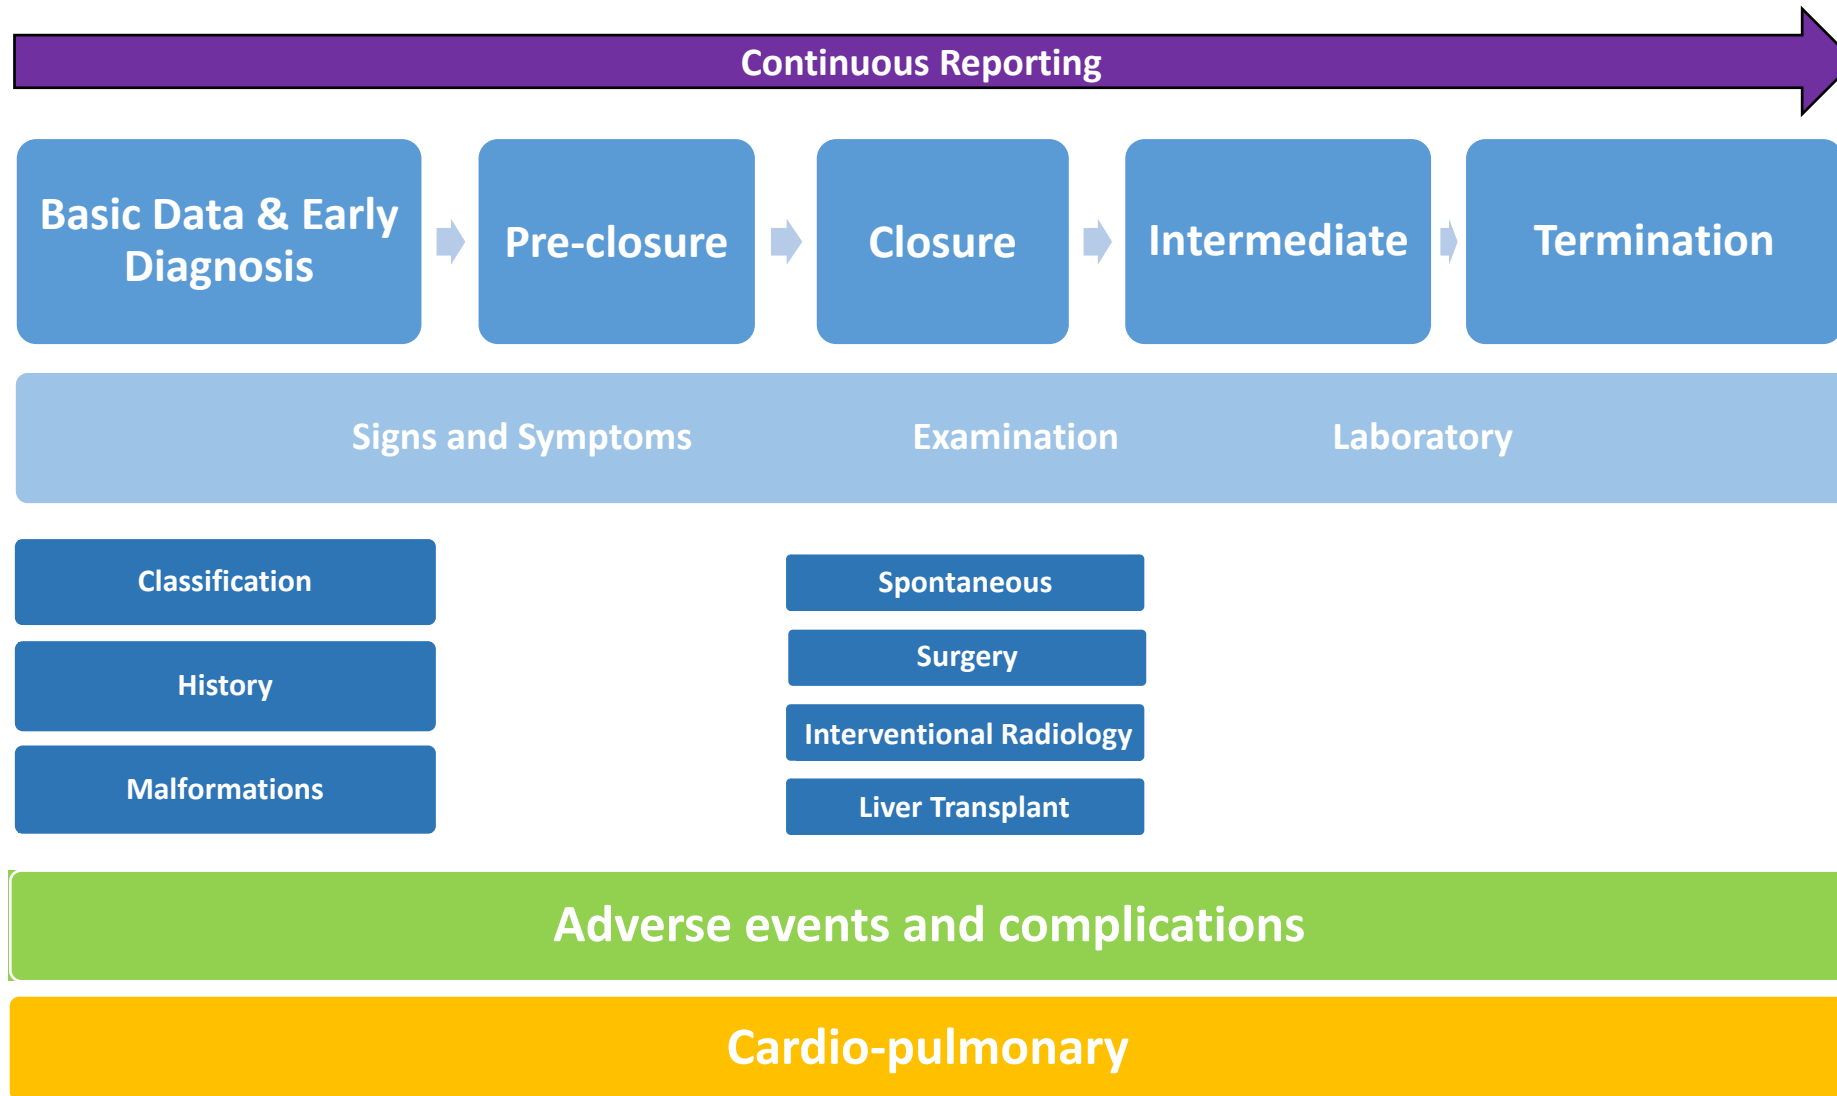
Continuous Reporting

Basic Data & Early Diagnosis

Pre-closure

Closure

Intermediate

Termination

Signs and Symptoms

Examination

Laboratory

Classification

History

Malformations

Spontaneous

Surgery

Interventional Radiology

Liver Transplant

Adverse events and complications

Cardio-pulmonary